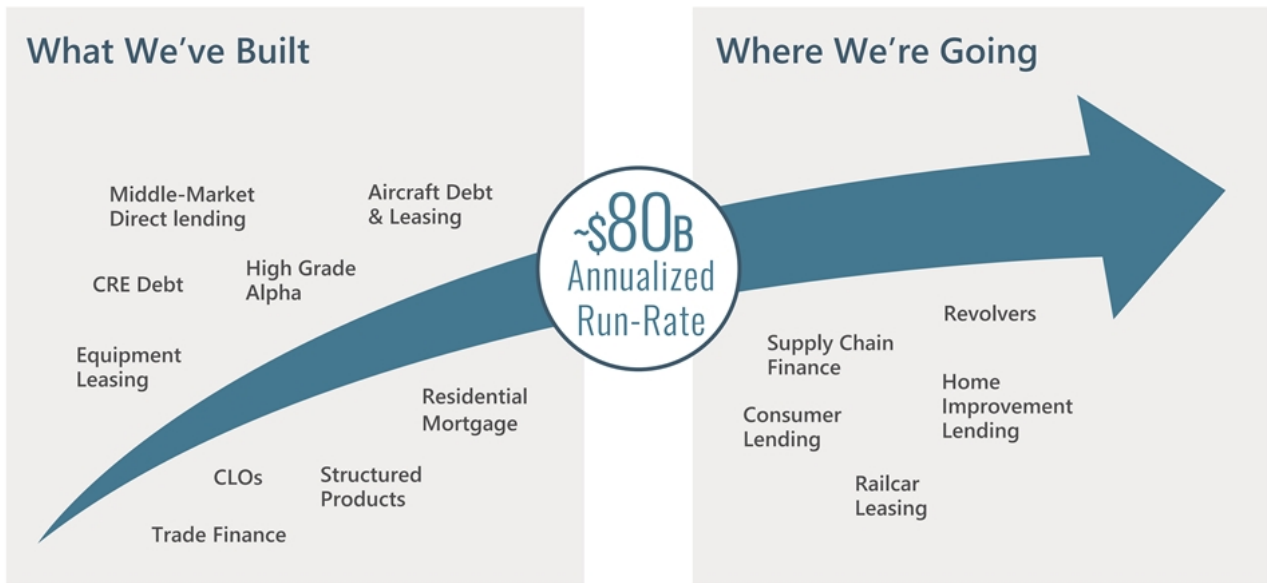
What We've Built

Middle-Market Direct lending

Aircraft Debt & Leasing

CRE Debt

High Grade Alpha

Equipment Leasing

Residential Mortgage

CLOs

Structured Products

Trade Finance

~\$80B Annualized Run-Rate

Where We're Going

Revolvers

Supply Chain Finance

Home Improvement Lending

Consumer Lending

Railcar Leasing